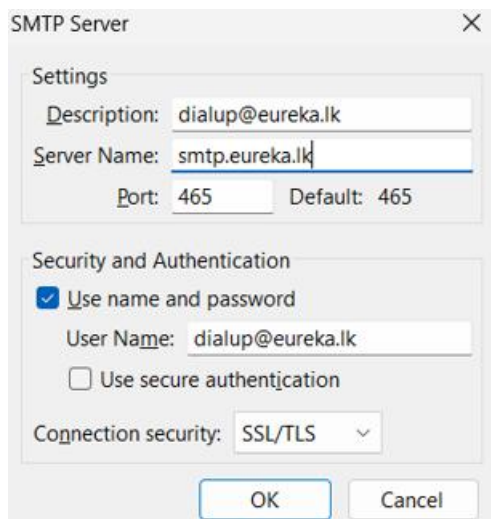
SMTP Server
×

Settings

Description: dialup@eureka.lk

Server Name: smtp.eureka.lk

Port: 465 Default: 465

Security and Authentication

Use name and password

User Name: dialup@eureka.lk

Use secure authentication

Connection security: SSL/TLS

OK Cancel